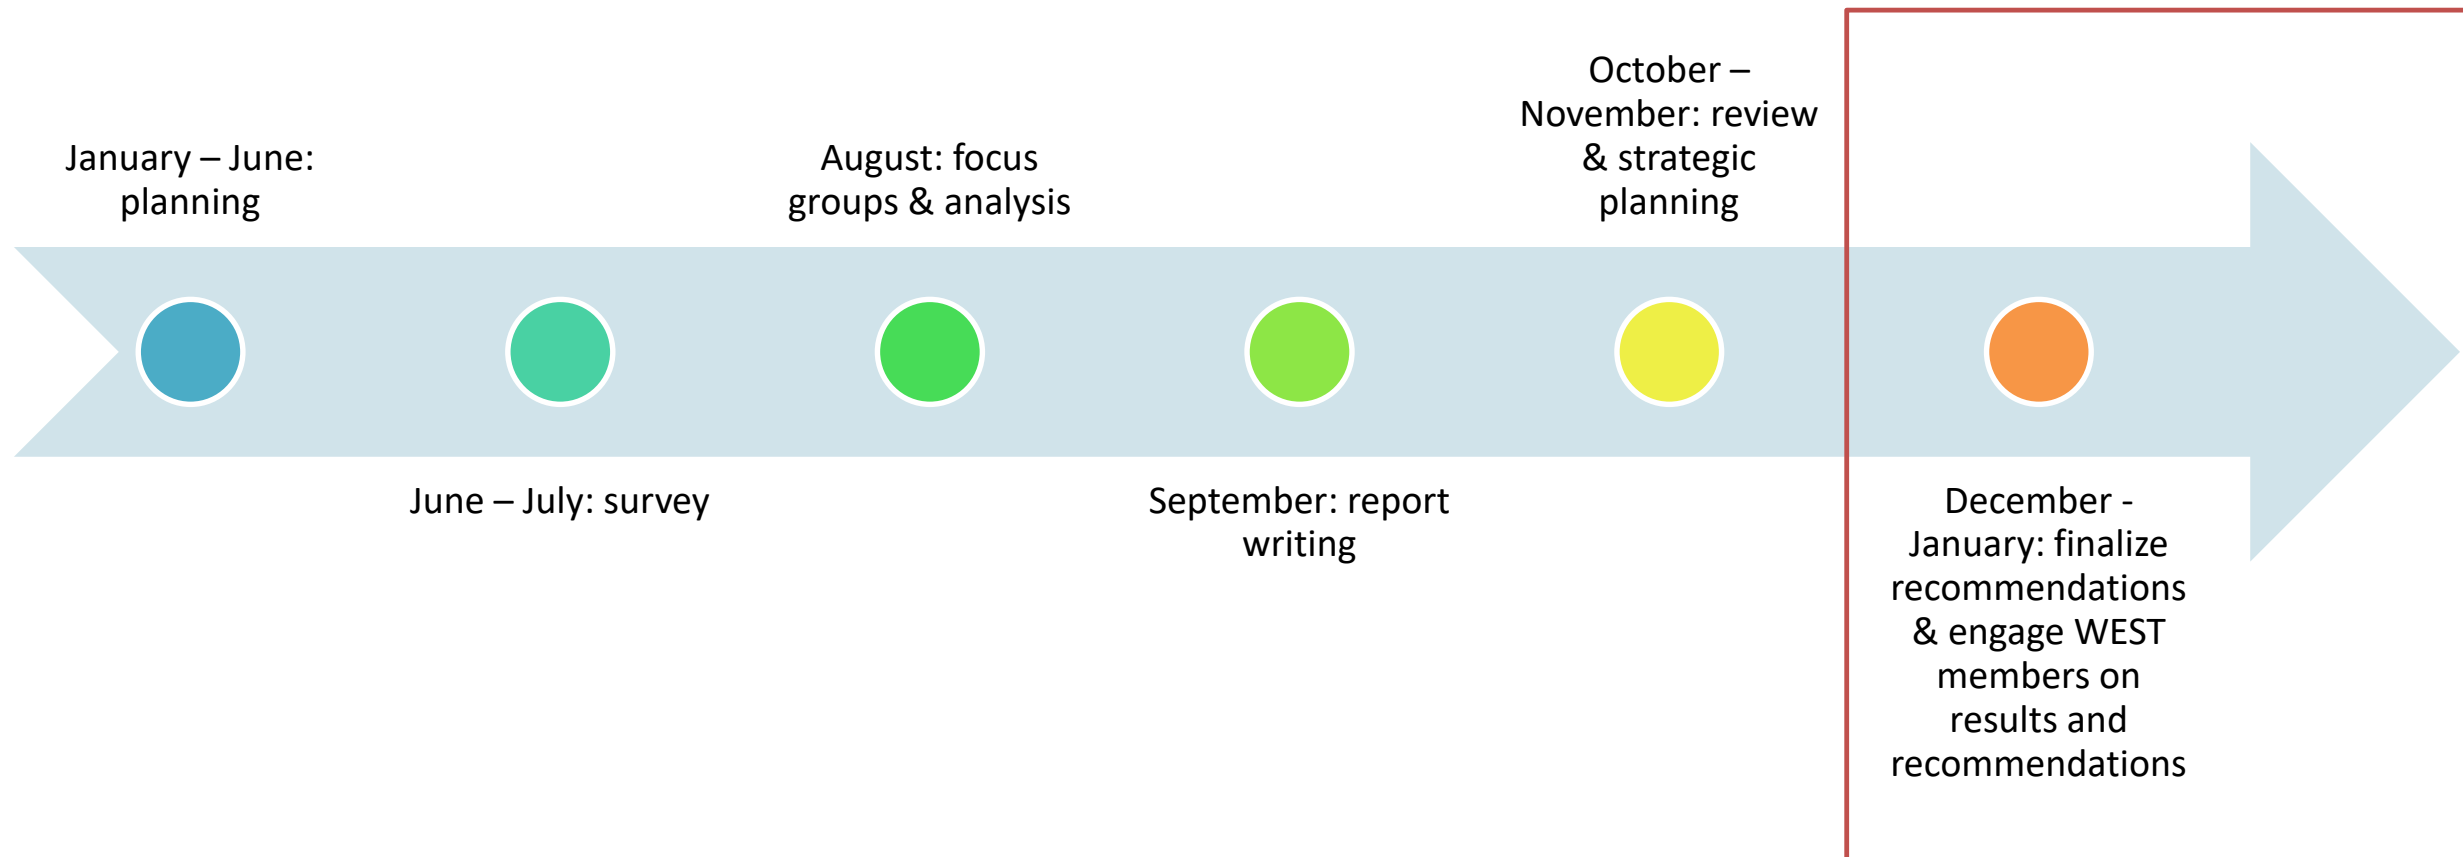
January – June: planning

June – July: survey

August: focus groups & analysis

September: report writing

October – November: review & strategic planning

December - January: finalize recommendations & engage WEST members on results and recommendations